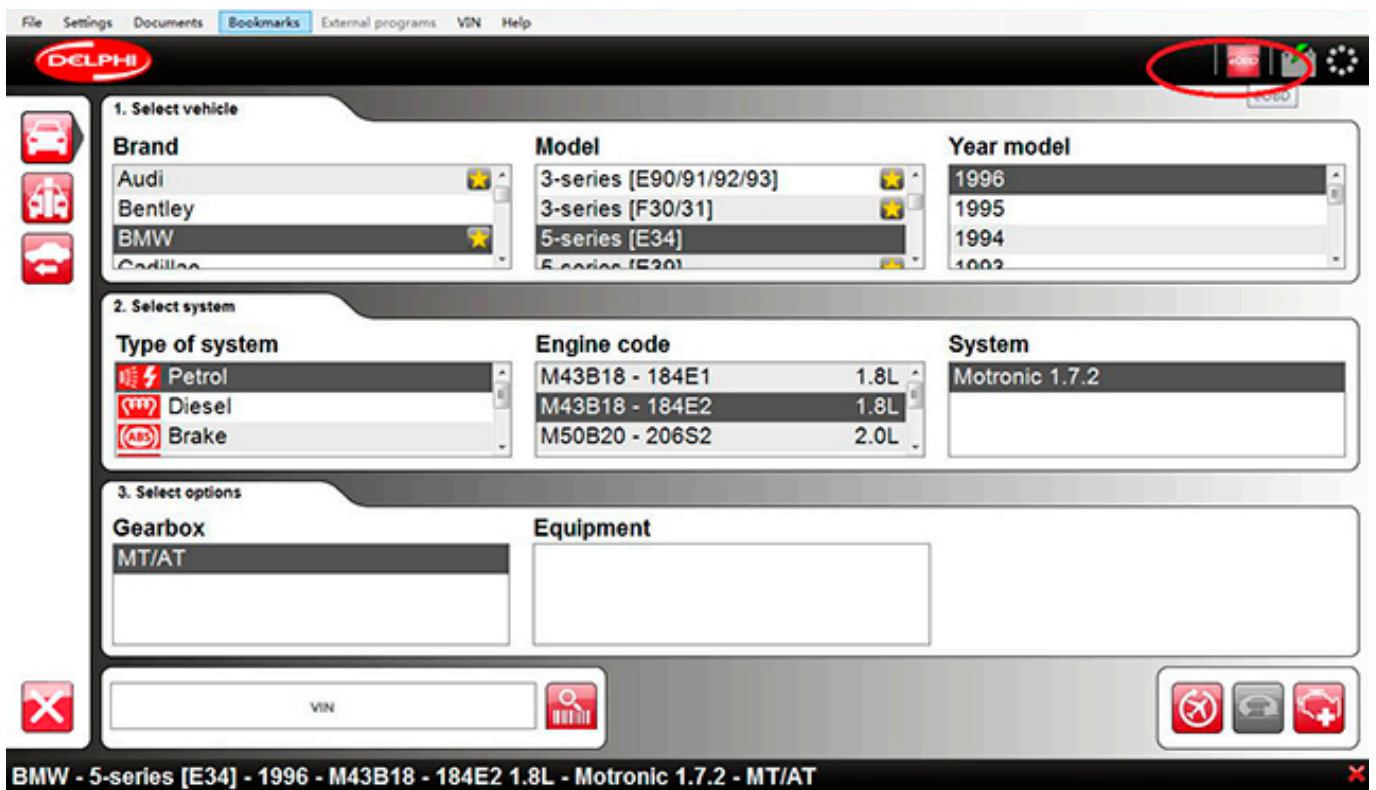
File Settings Documents Bookmarks External programs VIN Help

DELPHI

EOBD

1. Select vehicle

| Brand | Model | Year model |
|---|---|---|
| Audi | 3-series [E90/91/92/93] | 1996 |
| Bentley | 3-series [F30/31] | 1995 |
| BMW | 5-series [E34] | 1994 |
| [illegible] | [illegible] | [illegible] |

2. Select system

| Type of system | Engine code | | System |
|---|---|---|---|
| Petrol | M43B18 - 184E1 | 1.8L | Motronic 1.7.2 |
| Diesel | M43B18 - 184E2 | 1.8L | |
| ABS Brake | M50B20 - 206S2 | 2.0L | |

3. Select options

Gearbox
MT/AT

Equipment

VIN

BMW - 5-series [E34] - 1996 - M43B18 - 184E2 1.8L - Motronic 1.7.2 - MT/AT